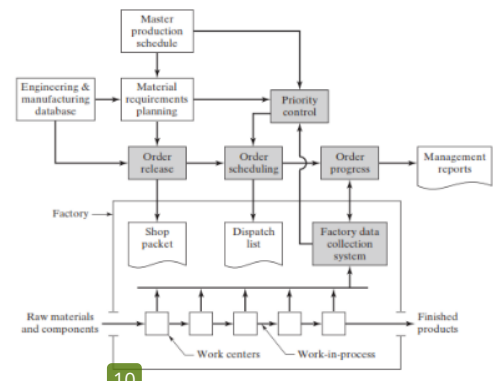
Master production schedule

Engineering & manufacturing database

Material requirements planning

Priority control

Order release

Order scheduling

Order progress

Management reports

Factory

Shop packet

Dispatch list

Factory data collection system

Raw materials and components

Finished products

Work centers

Work-in-process

10